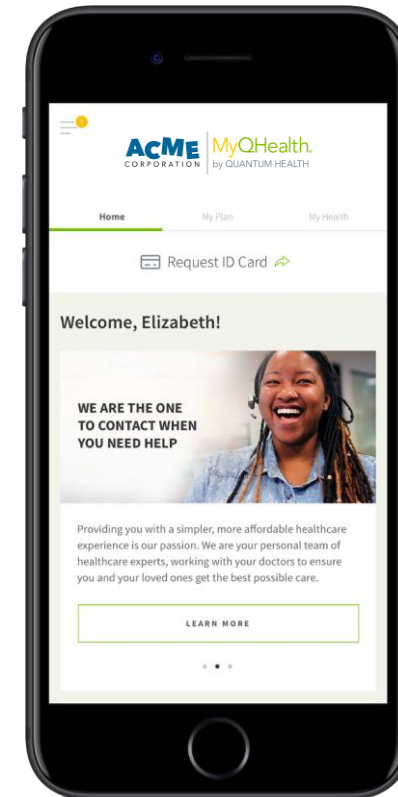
ACME CORPORATION | MyQHealth. by QUANTUM HEALTH

Home | My Plan | My Health

Request ID Card

Welcome, Elizabeth!

WE ARE THE ONE TO CONTACT WHEN YOU NEED HELP

Providing you with a simpler, more affordable healthcare experience is our passion. We are your personal team of healthcare experts, working with your doctors to ensure you and your loved ones get the best possible care.

LEARN MORE